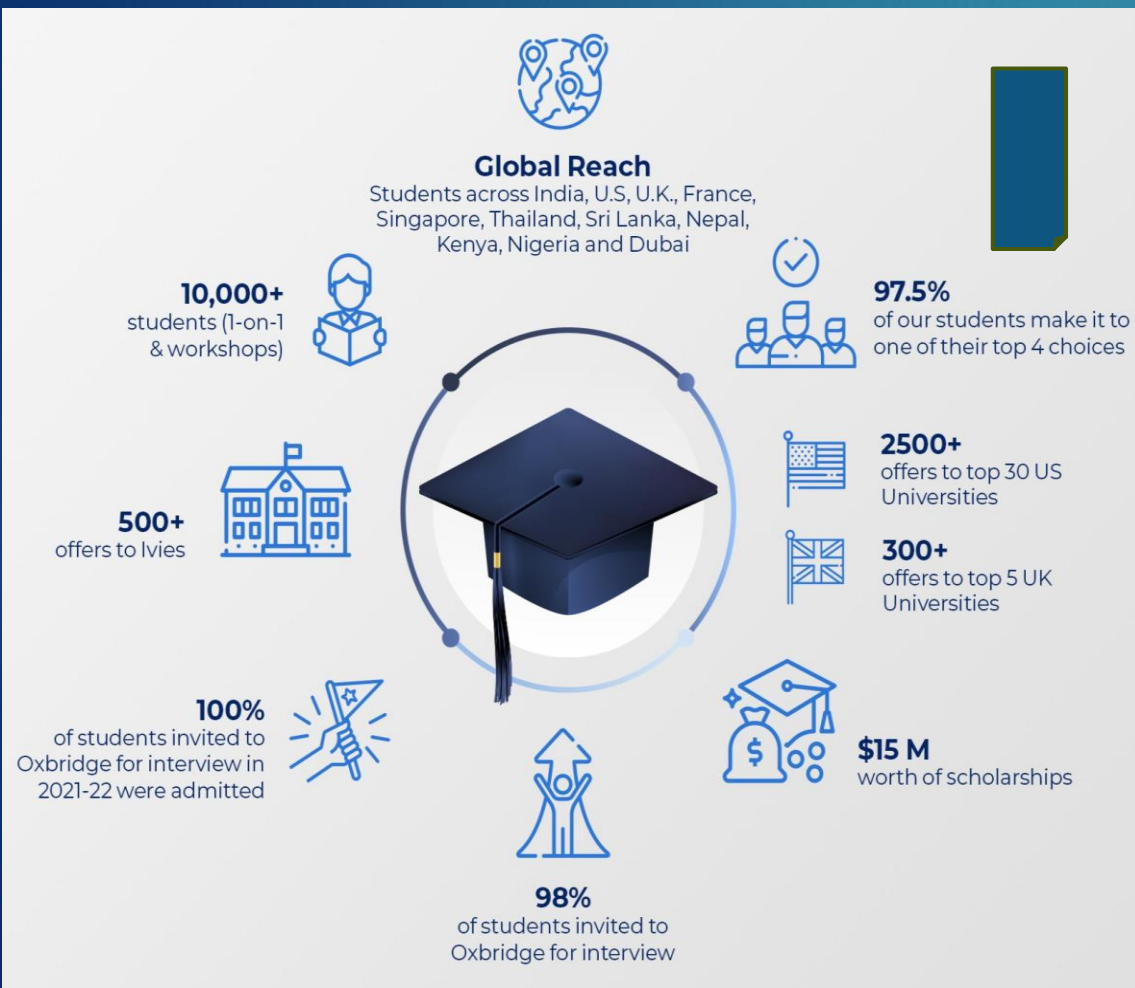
Global Reach
Students across India, U.S, U.K., France, Singapore, Thailand, Sri Lanka, Nepal, Kenya, Nigeria and Dubai

10,000+
students (1-on-1 & workshops)

97.5%
of our students make it to one of their top 4 choices

2500+
offers to top 30 US Universities

300+
offers to top 5 UK Universities

500+
offers to Ivies

100%
of students invited to Oxbridge for interview in 2021-22 were admitted

$15 M
worth of scholarships

98%
of students invited to Oxbridge for interview